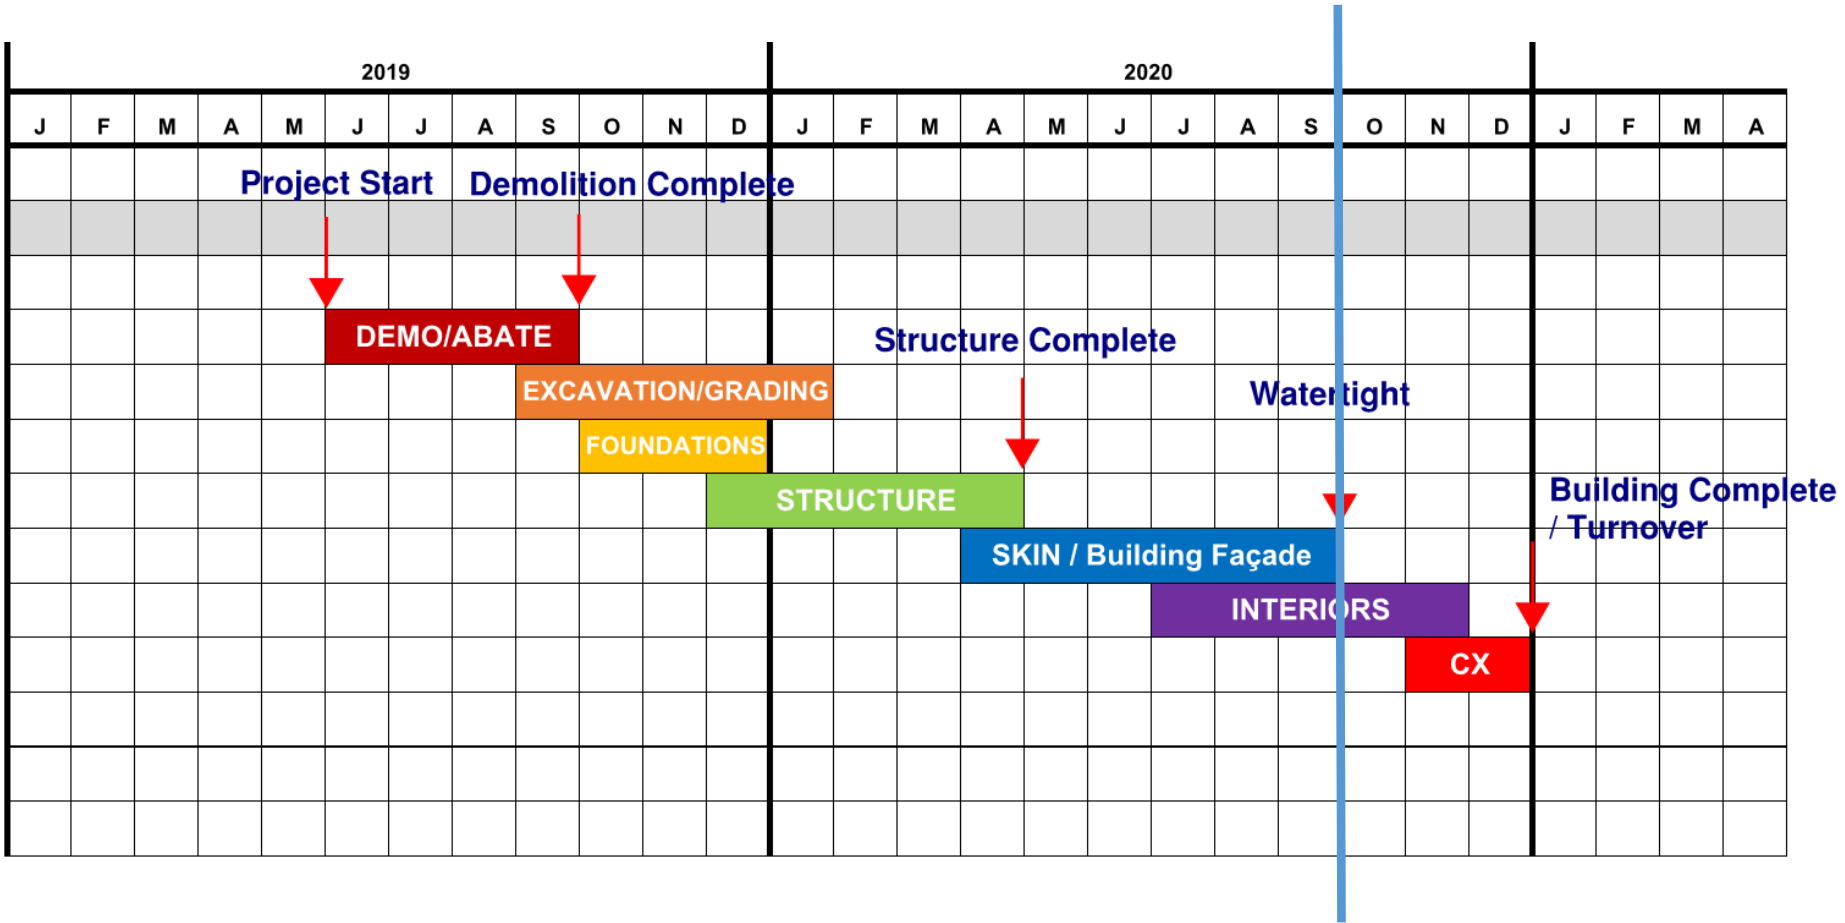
| 2019 | | | | | | | | | | | | 2020 | | | | | | | | | | | | | | | |
|---|---|---|---|---|---|---|---|---|---|---|---|---|---|---|---|---|---|---|---|---|---|---|---|---|---|---|---|
| J | F | M | A | M | J | J | A | S | O | N | D | J | F | M | A | M | J | J | A | S | O | N | D | J | F | M | A |

Project Start

Demolition Complete

DEMO/ABATE

Structure Complete

EXCAVATION/GRADING

Watertight

FOUNDATIONS

STRUCTURE

Building Complete / Turnover

SKIN / Building Façade

INTERIORS

CX